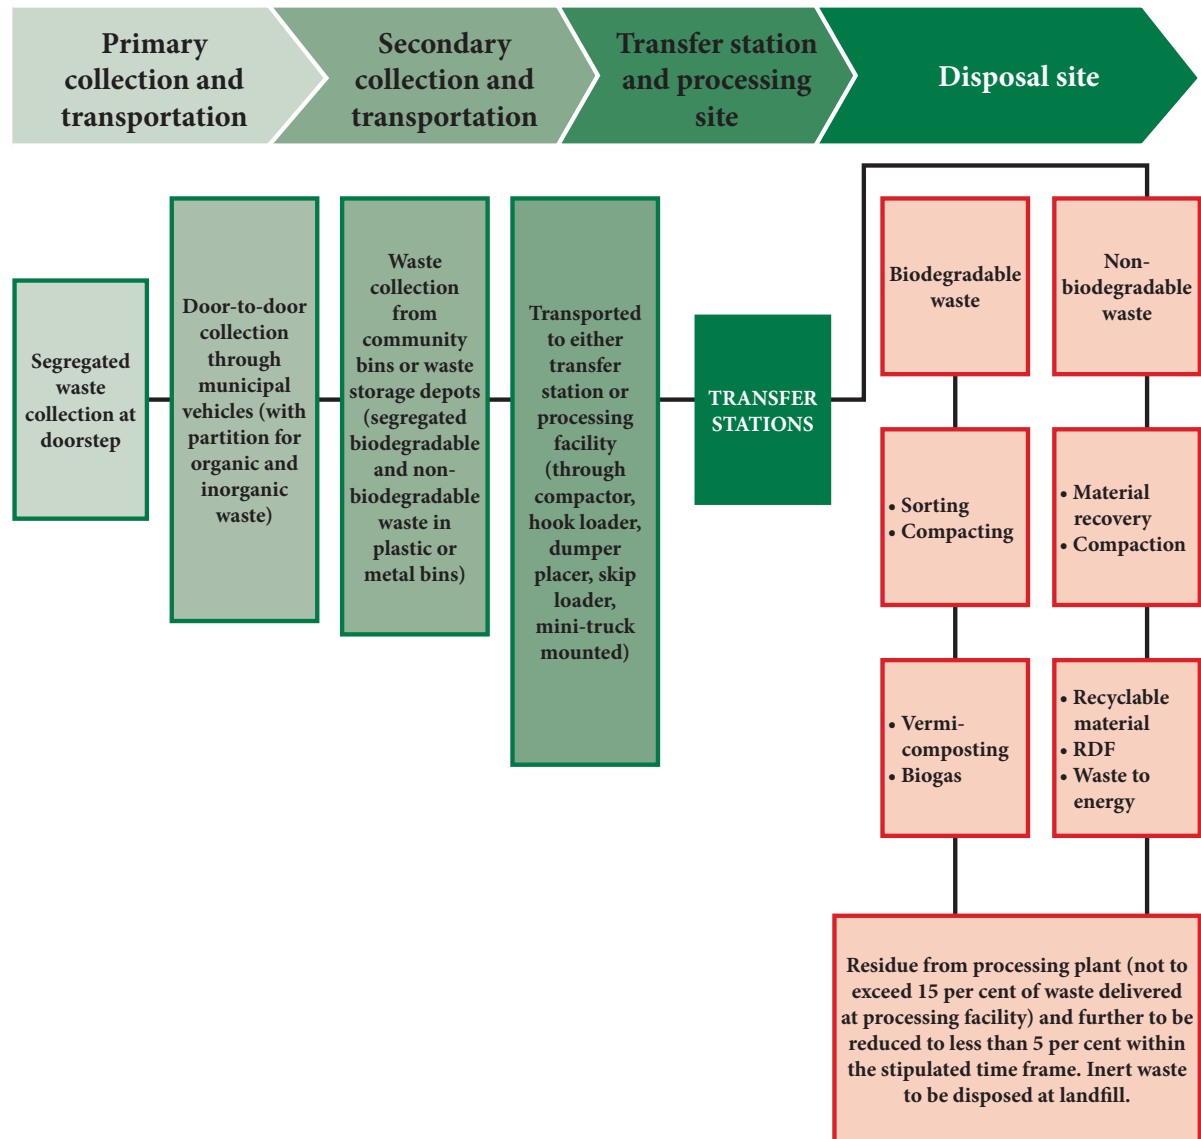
Primary collection and transportation

Secondary collection and transportation

Transfer station and processing site

Disposal site

Segregated waste collection at doorstep

Door-to-door collection through municipal vehicles (with partition for organic and inorganic waste)

Waste collection from community bins or waste storage depots (segregated biodegradable and non-biodegradable waste in plastic or metal bins)

Transported to either transfer station or processing facility (through compactor, hook loader, dumper placer, skip loader, mini-truck mounted)

TRANSFER STATIONS

Biodegradable waste

Non-biodegradable waste

• Sorting
• Compacting

• Material recovery
• Compaction

• Vermi-composting
• Biogas

• Recyclable material
• RDF
• Waste to energy

Residue from processing plant (not to exceed 15 per cent of waste delivered at processing facility) and further to be reduced to less than 5 per cent within the stipulated time frame. Inert waste to be disposed at landfill.